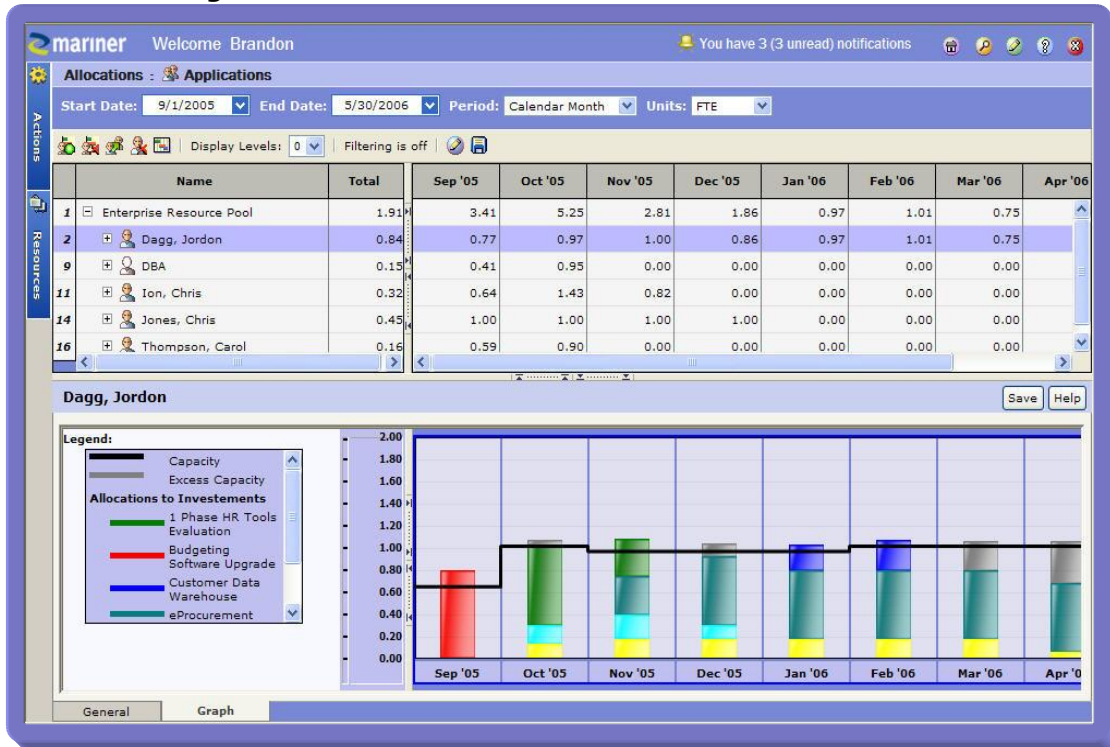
mariner Welcome Brandon

You have 3 (3 unread) notifications

Actions

Resources

Allocations : Applications

Start Date: 9/1/2005 End Date: 5/30/2006 Period: Calendar Month Units: FTE

Display Levels: 0 | Filtering is off

| | Name | Total | Sep '05 | Oct '05 | Nov '05 | Dec '05 | Jan '06 | Feb '06 | Mar '06 | Apr '06 |
|---|---|---|---|---|---|---|---|---|---|---|
| 1 | Enterprise Resource Pool | 1.91 | 3.41 | 5.25 | 2.81 | 1.86 | 0.97 | 1.01 | 0.75 | |
| 2 | Dagg, Jordon | 0.84 | 0.77 | 0.97 | 1.00 | 0.86 | 0.97 | 1.01 | 0.75 | |
| 9 | DBA | 0.15 | 0.41 | 0.95 | 0.00 | 0.00 | 0.00 | 0.00 | 0.00 | |
| 11 | Ion, Chris | 0.32 | 0.64 | 1.43 | 0.82 | 0.00 | 0.00 | 0.00 | 0.00 | |
| 14 | Jones, Chris | 0.45 | 1.00 | 1.00 | 1.00 | 1.00 | 0.00 | 0.00 | 0.00 | |
| 16 | Thompson, Carol | 0.16 | 0.59 | 0.90 | 0.00 | 0.00 | 0.00 | 0.00 | 0.00 | |

Dagg, Jordon

Save Help

Legend:
Capacity
Excess Capacity
Allocations to Investements
1 Phase HR Tools Evaluation
Budgeting Software Upgrade
Customer Data Warehouse
eProcurement

2.00
1.80
1.60
1.40
1.20
1.00
0.80
0.60
0.40
0.20
0.00

Sep '05 Oct '05 Nov '05 Dec '05 Jan '06 Feb '06 Mar '06 Apr '0

General Graph